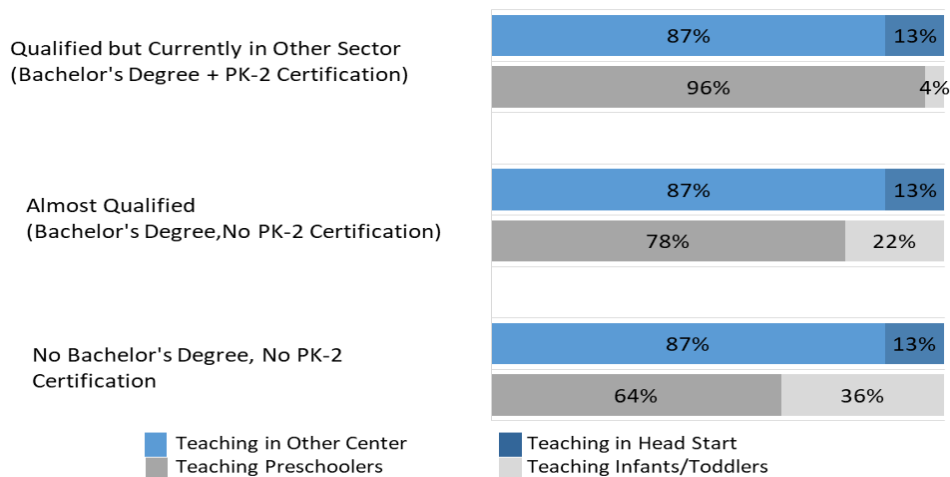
Qualified but Currently in Other Sector (Bachelor's Degree + PK-2 Certification)

87% 13%

96% 4%

Almost Qualified (Bachelor's Degree,No PK-2 Certification)

87% 13%

78% 22%

No Bachelor's Degree, No PK-2 Certification

87% 13%

64% 36%

Teaching in Other Center
Teaching in Head Start
Teaching Preschoolers
Teaching Infants/Toddlers